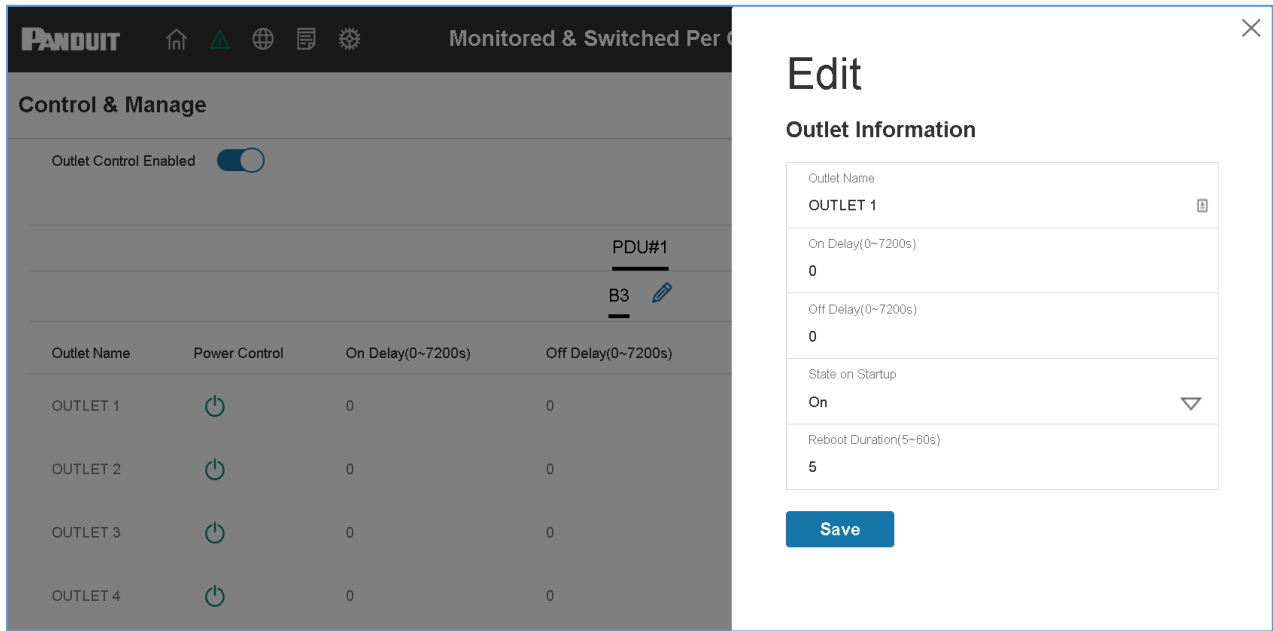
PANDUIT

Monitored & Switched Per

Control & Manage

Outlet Control Enabled

PDU#1

B3

| Outlet Name | Power Control | On Delay(0~7200s) | Off Delay(0~7200s) |
|---|---|---|---|
| OUTLET 1 | | 0 | 0 |
| OUTLET 2 | | 0 | 0 |
| OUTLET 3 | | 0 | 0 |
| OUTLET 4 | | 0 | 0 |

Edit

Outlet Information

Outlet Name
OUTLET 1

On Delay(0~7200s)
0

Off Delay(0~7200s)
0

State on Startup
On

Reboot Duration(5~60s)
5

Save